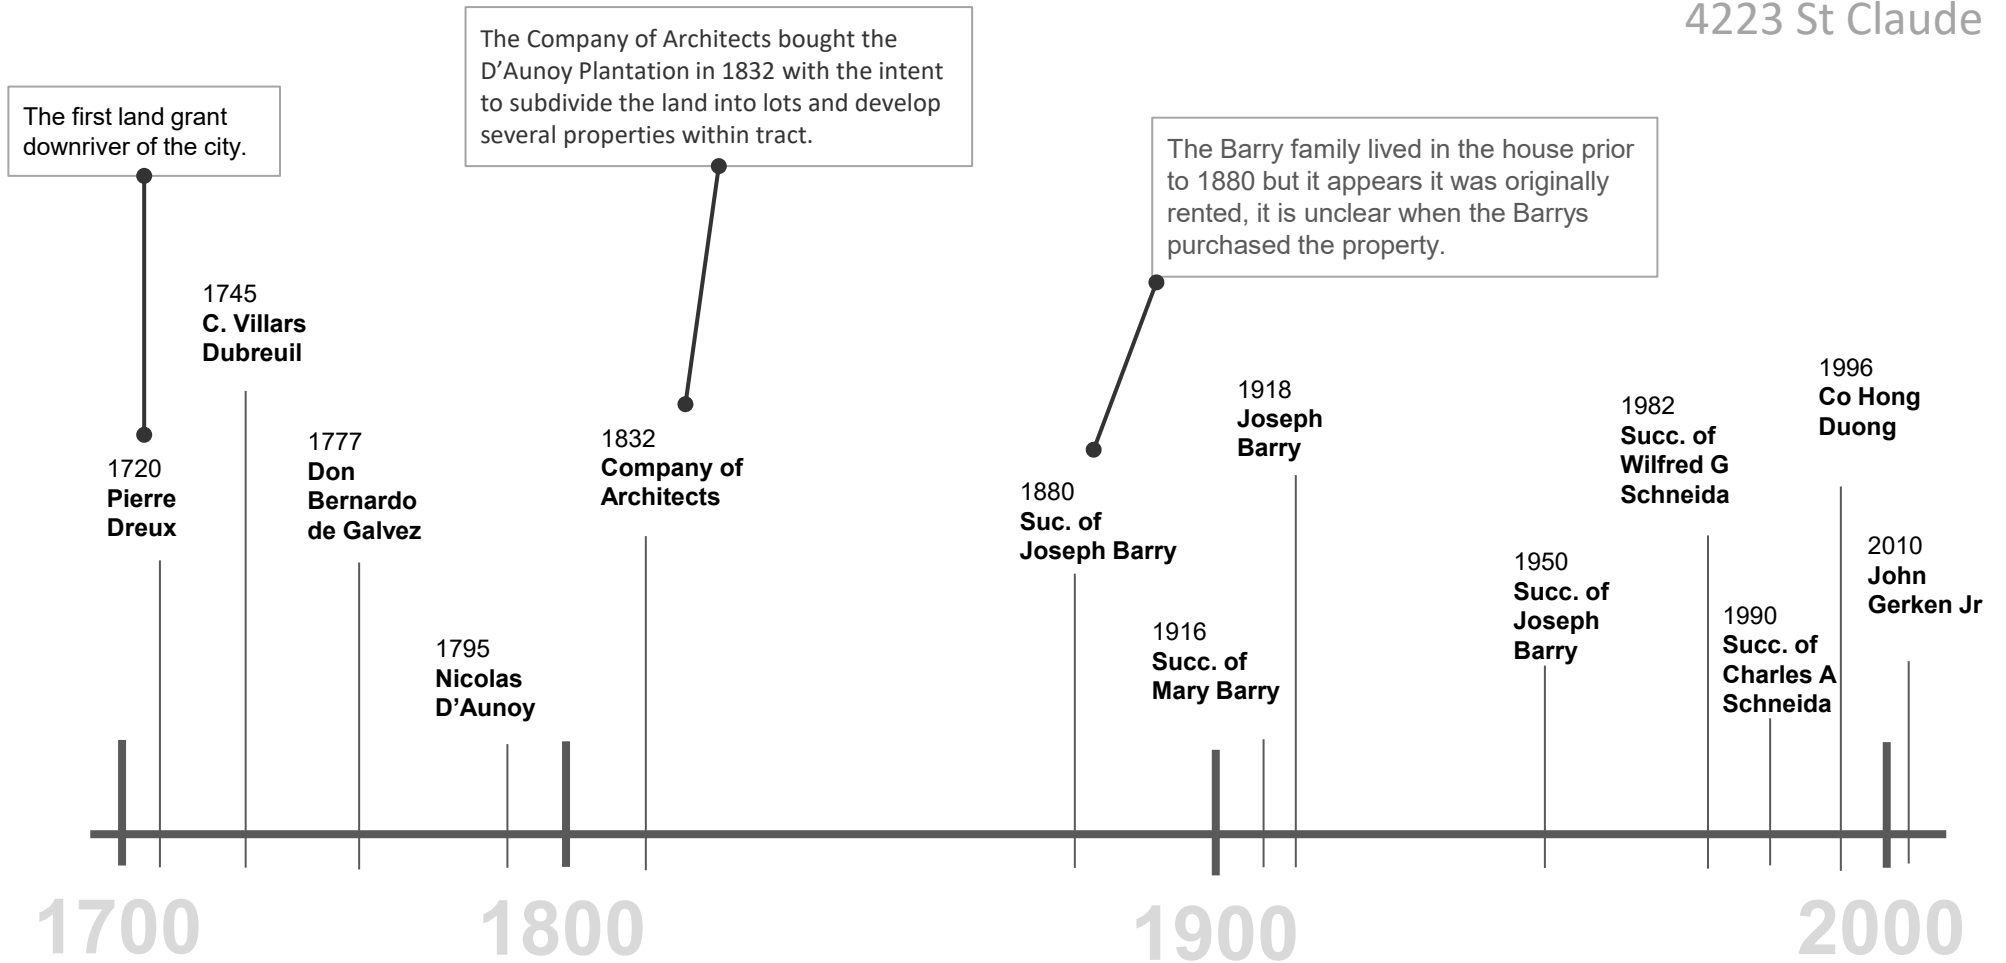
4223 St Claude

The first land grant downriver of the city.

The Company of Architects bought the D'Aunoy Plantation in 1832 with the intent to subdivide the land into lots and develop several properties within tract.

The Barry family lived in the house prior to 1880 but it appears it was originally rented, it is unclear when the Barrys purchased the property.

1720
**Pierre Dreux**

1745
**C. Villars Dubreuil**

1777
**Don Bernardo de Galvez**

1795
**Nicolas D'Aunoy**

1832
**Company of Architects**

1880
**Suc. of Joseph Barry**

1916
**Succ. of Mary Barry**

1918
**Joseph Barry**

1950
**Succ. of Joseph Barry**

1982
**Succ. of Wilfred G Schneida**

1990
**Succ. of Charles A Schneida**

1996
**Co Hong Duong**

2010
**John Gerken Jr**

1700

1800

1900

2000